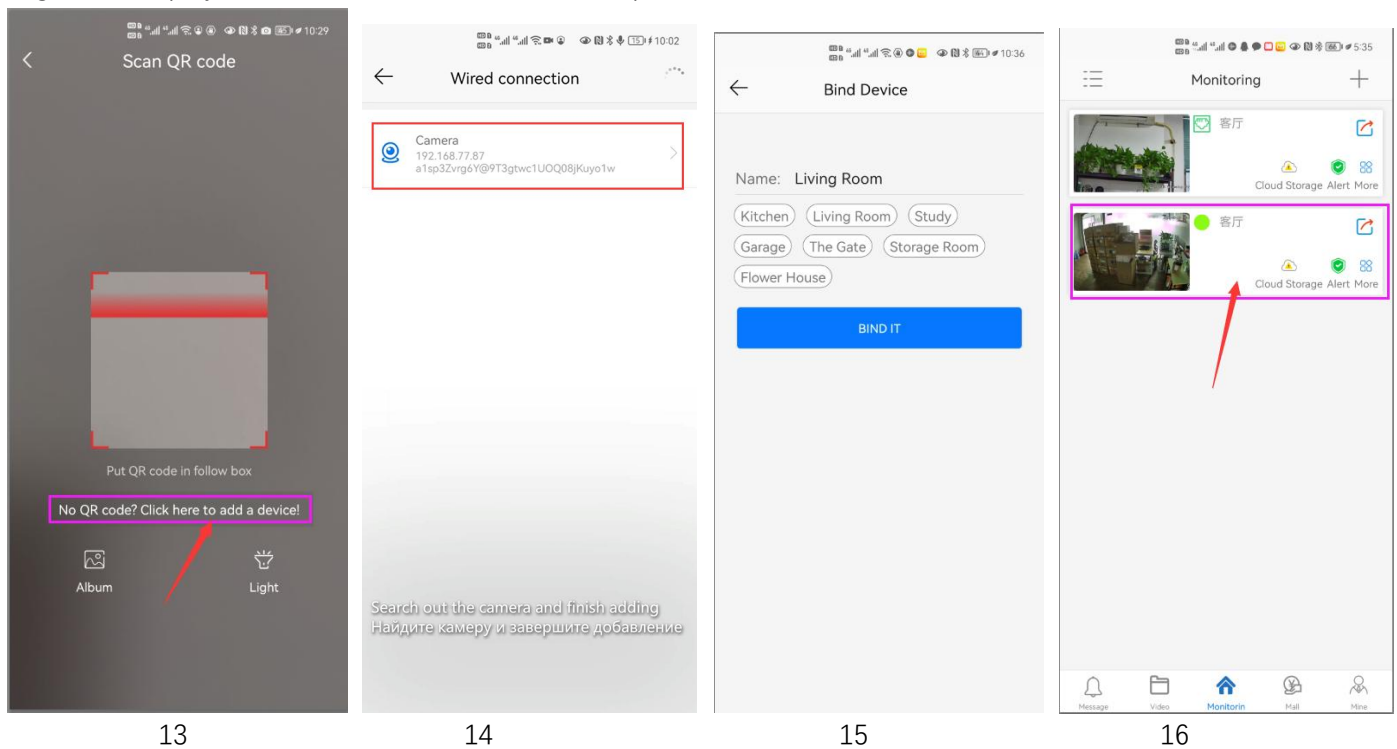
10:29

Scan QR code

Put QR code in follow box

No QR code? Click here to add a device!

Album

Light

13

15 10:02

Wired connection

Camera
192.168.77.87
a1sp3Zvrg6Y@9T3gtwc1UOQ08jKuyo1w

Search out the camera and finish adding
Найдите камеру и завершите добавление

14

10:36

Bind Device

Name: Living Room

Kitchen Living Room Study

Garage The Gate Storage Room

Flower House

BIND IT

15

5:35

Monitoring

客厅

Cloud Storage Alert More

客厅

Cloud Storage Alert More

Message Video Monitorin Mall Mine

16